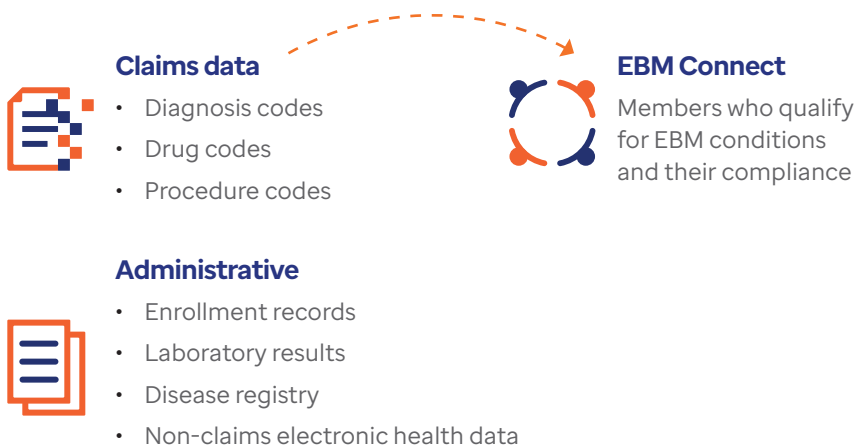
Claims data
- Diagnosis codes
- Drug codes
- Procedure codes

EBM Connect
Members who qualify for EBM conditions and their compliance

Administrative
- Enrollment records
- Laboratory results
- Disease registry
- Non-claims electronic health data